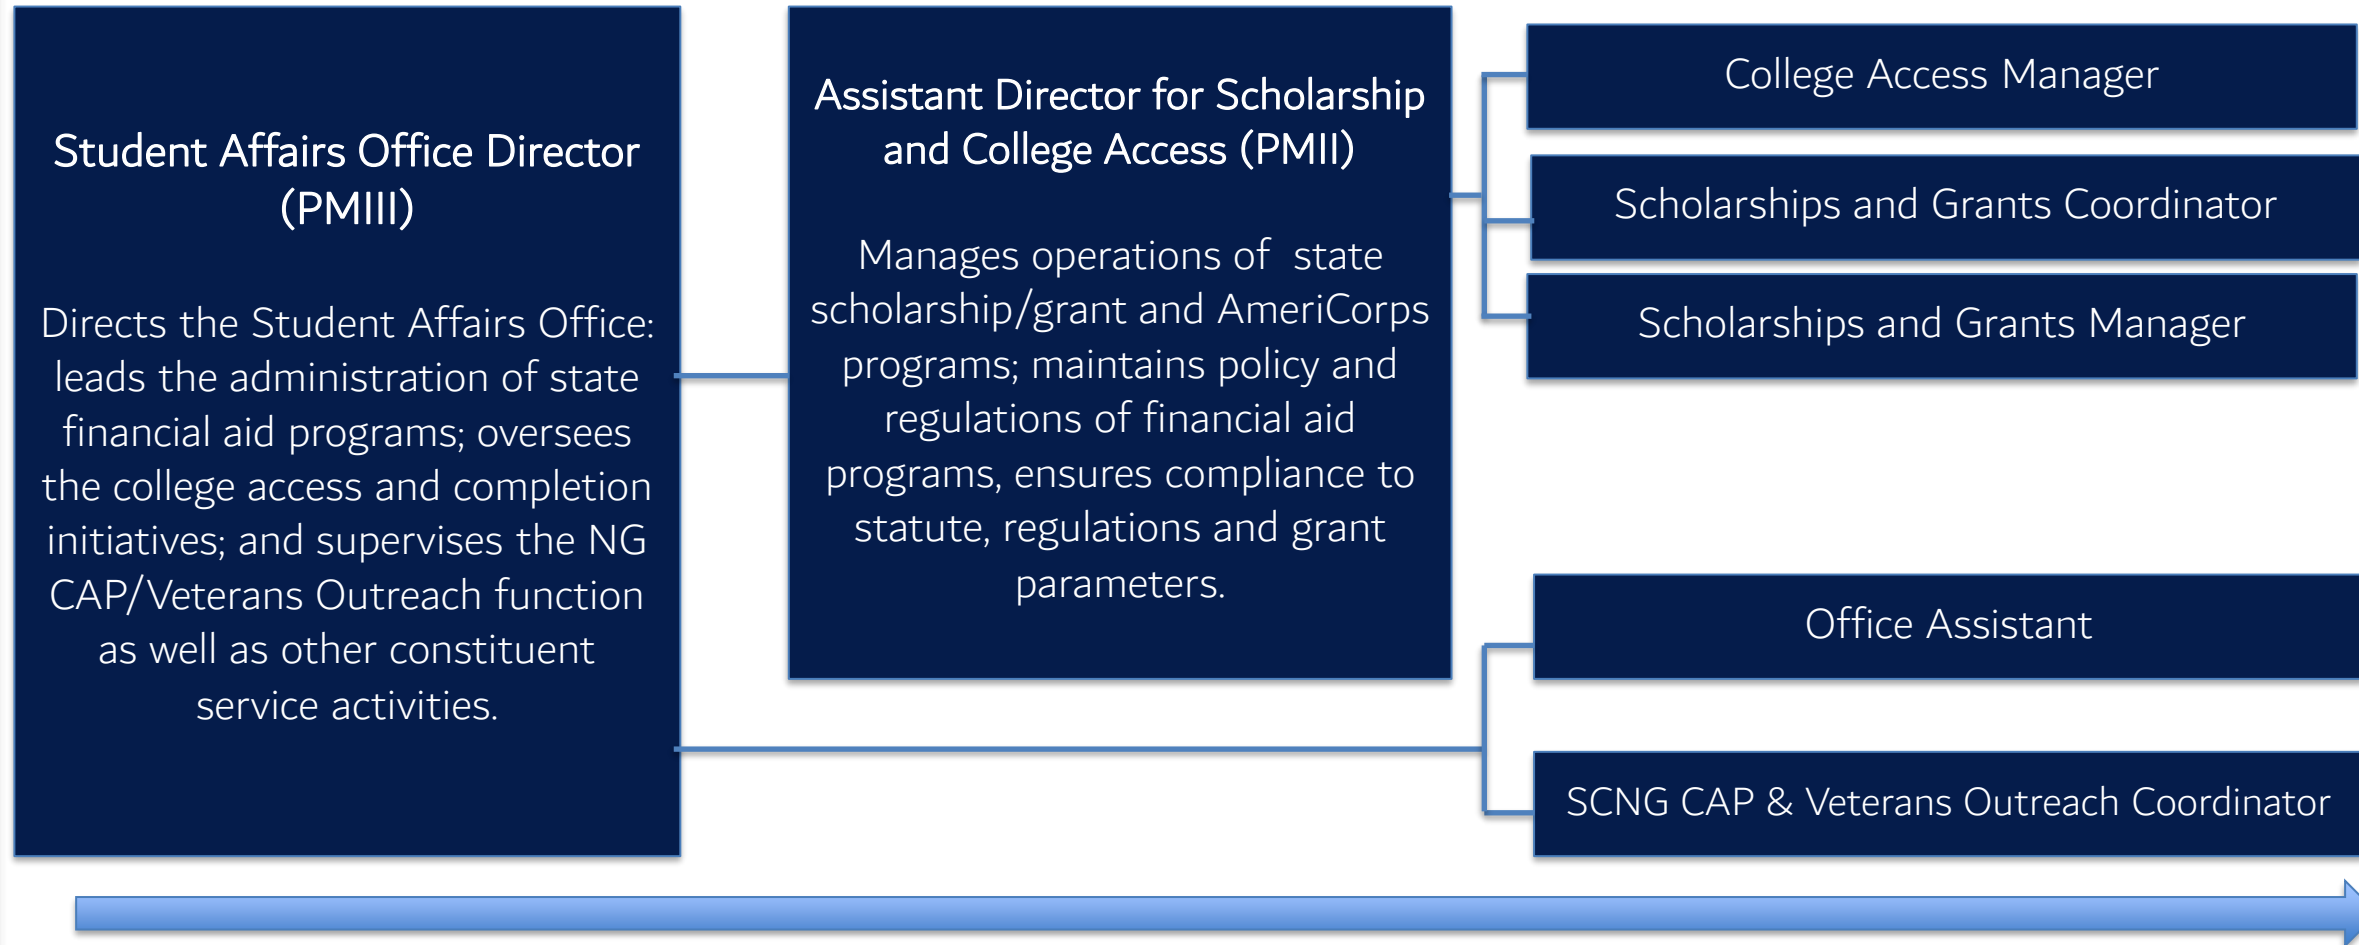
Student Affairs Office Director (PMIII)

Directs the Student Affairs Office: leads the administration of state financial aid programs; oversees the college access and completion initiatives; and supervises the NG CAP/Veterans Outreach function as well as other constituent service activities.

Assistant Director for Scholarship and College Access (PMII)

Manages operations of state scholarship/grant and AmeriCorps programs; maintains policy and regulations of financial aid programs, ensures compliance to statute, regulations and grant parameters.

College Access Manager

Scholarships and Grants Coordinator

Scholarships and Grants Manager

Office Assistant

SCNG CAP & Veterans Outreach Coordinator